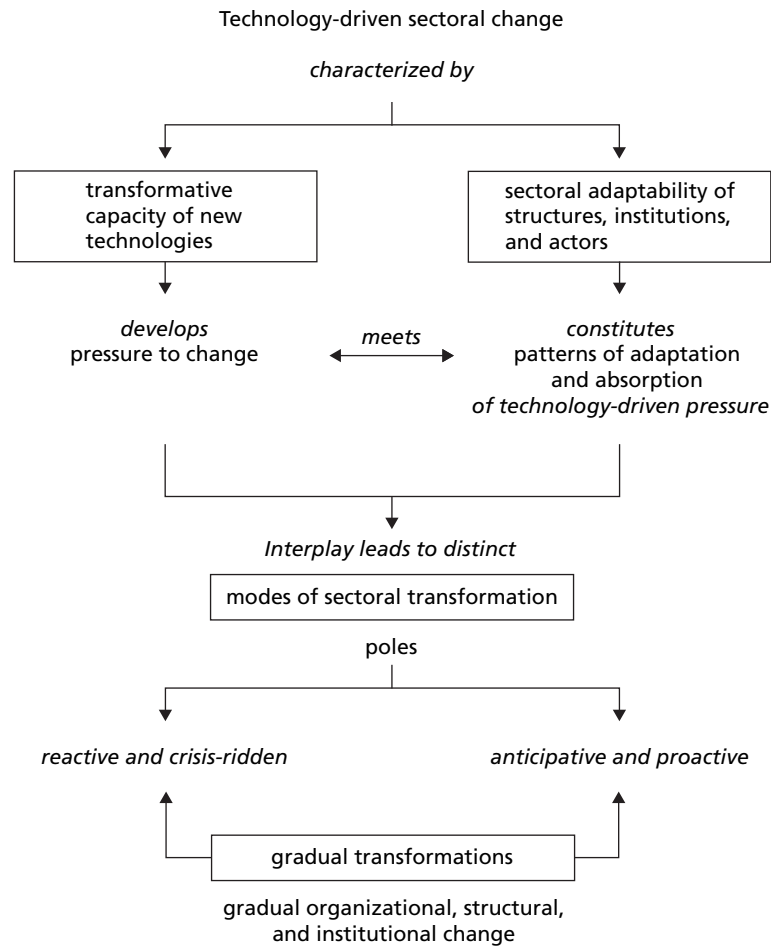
Technology-driven sectoral change

characterized by

transformative capacity of new technologies

sectoral adaptability of structures, institutions, and actors

develops
pressure to change

meets

constitutes
patterns of adaptation and absorption
of technology-driven pressure

Interplay leads to distinct

modes of sectoral transformation

poles

reactive and crisis-ridden

anticipative and proactive

gradual transformations

gradual organizational, structural, and institutional change